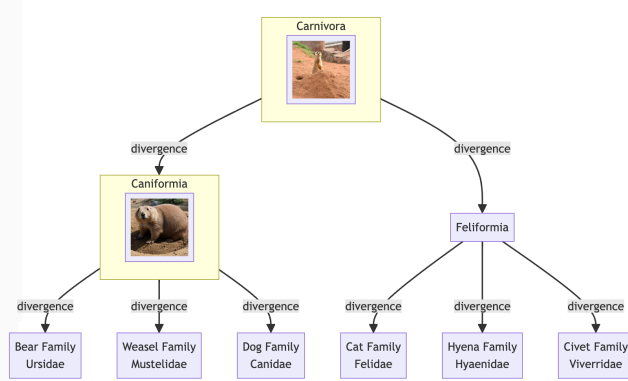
Carnivora

divergence

divergence

Caniformia

Feliformia

divergence

divergence

divergence

divergence

divergence

divergence

Bear Family
Ursidae

Weasel Family
Mustelidae

Dog Family
Canidae

Cat Family
Felidae

Hyena Family
Hyaenidae

Civet Family
Viverridae